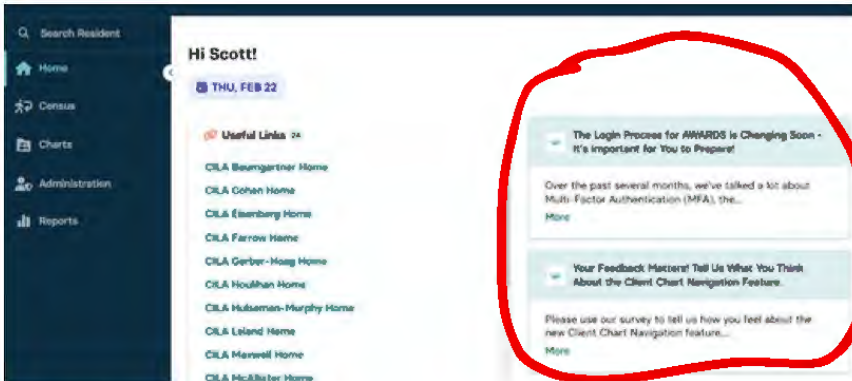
Search Resident

Home

Census

Charts

Administration

Reports

Hi Scott!

THU, FEB 22

Useful Links 24

CILA Baumgartner Home

CILA Cohen Home

CILA Eisenberg Home

CILA Farrow Home

CILA Gerber-Haag Home

CILA Houlihan Home

CILA Hulseman-Murphy Home

CILA Leland Home

CILA Maxwell Home

CILA McAllister Home

The Login Process for AWARDS is Changing Soon - It's Important for You to Prepare!

Over the past several months, we've talked a lot about Multi-Factor Authentication (MFA), the...

More

Your Feedback Matters! Tell Us What You Think About the Client Chart Navigation Feature.

Please use our survey to tell us how you feel about the new Client Chart Navigation feature...

More